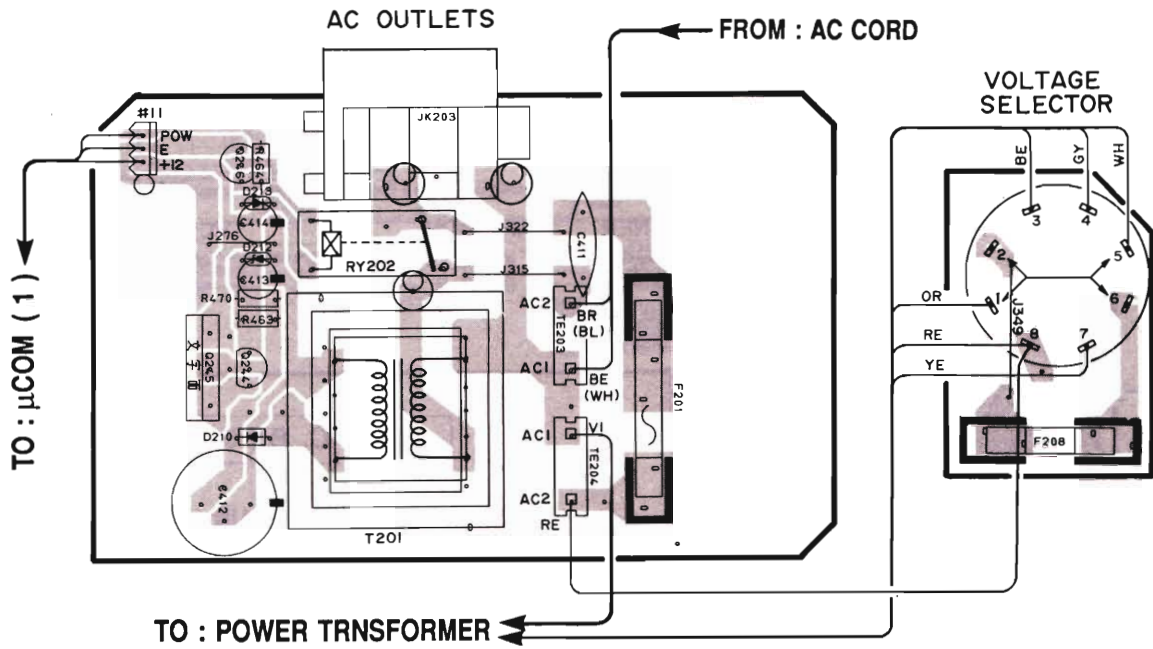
AC OUTLETS

FROM : AC CORD

VOLTAGE SELECTOR

JK203

#11
POW
E
+12

Q269
R464
D213
C414
J276
D212
C413
R470
R463
Q245
Q247
D210
C412

RY202
J322
J315
C411

AC2
BR (BL)
TE203
AC1
BE (WH)
AC1
VI
TE204
AC2
RE

F201
T201

BE
GY
WH
3
4
5
2
6
1
OR
J349
RE
8
7
YE
F208

TO : μCOM (1)

TO : POWER TRNSFORMER